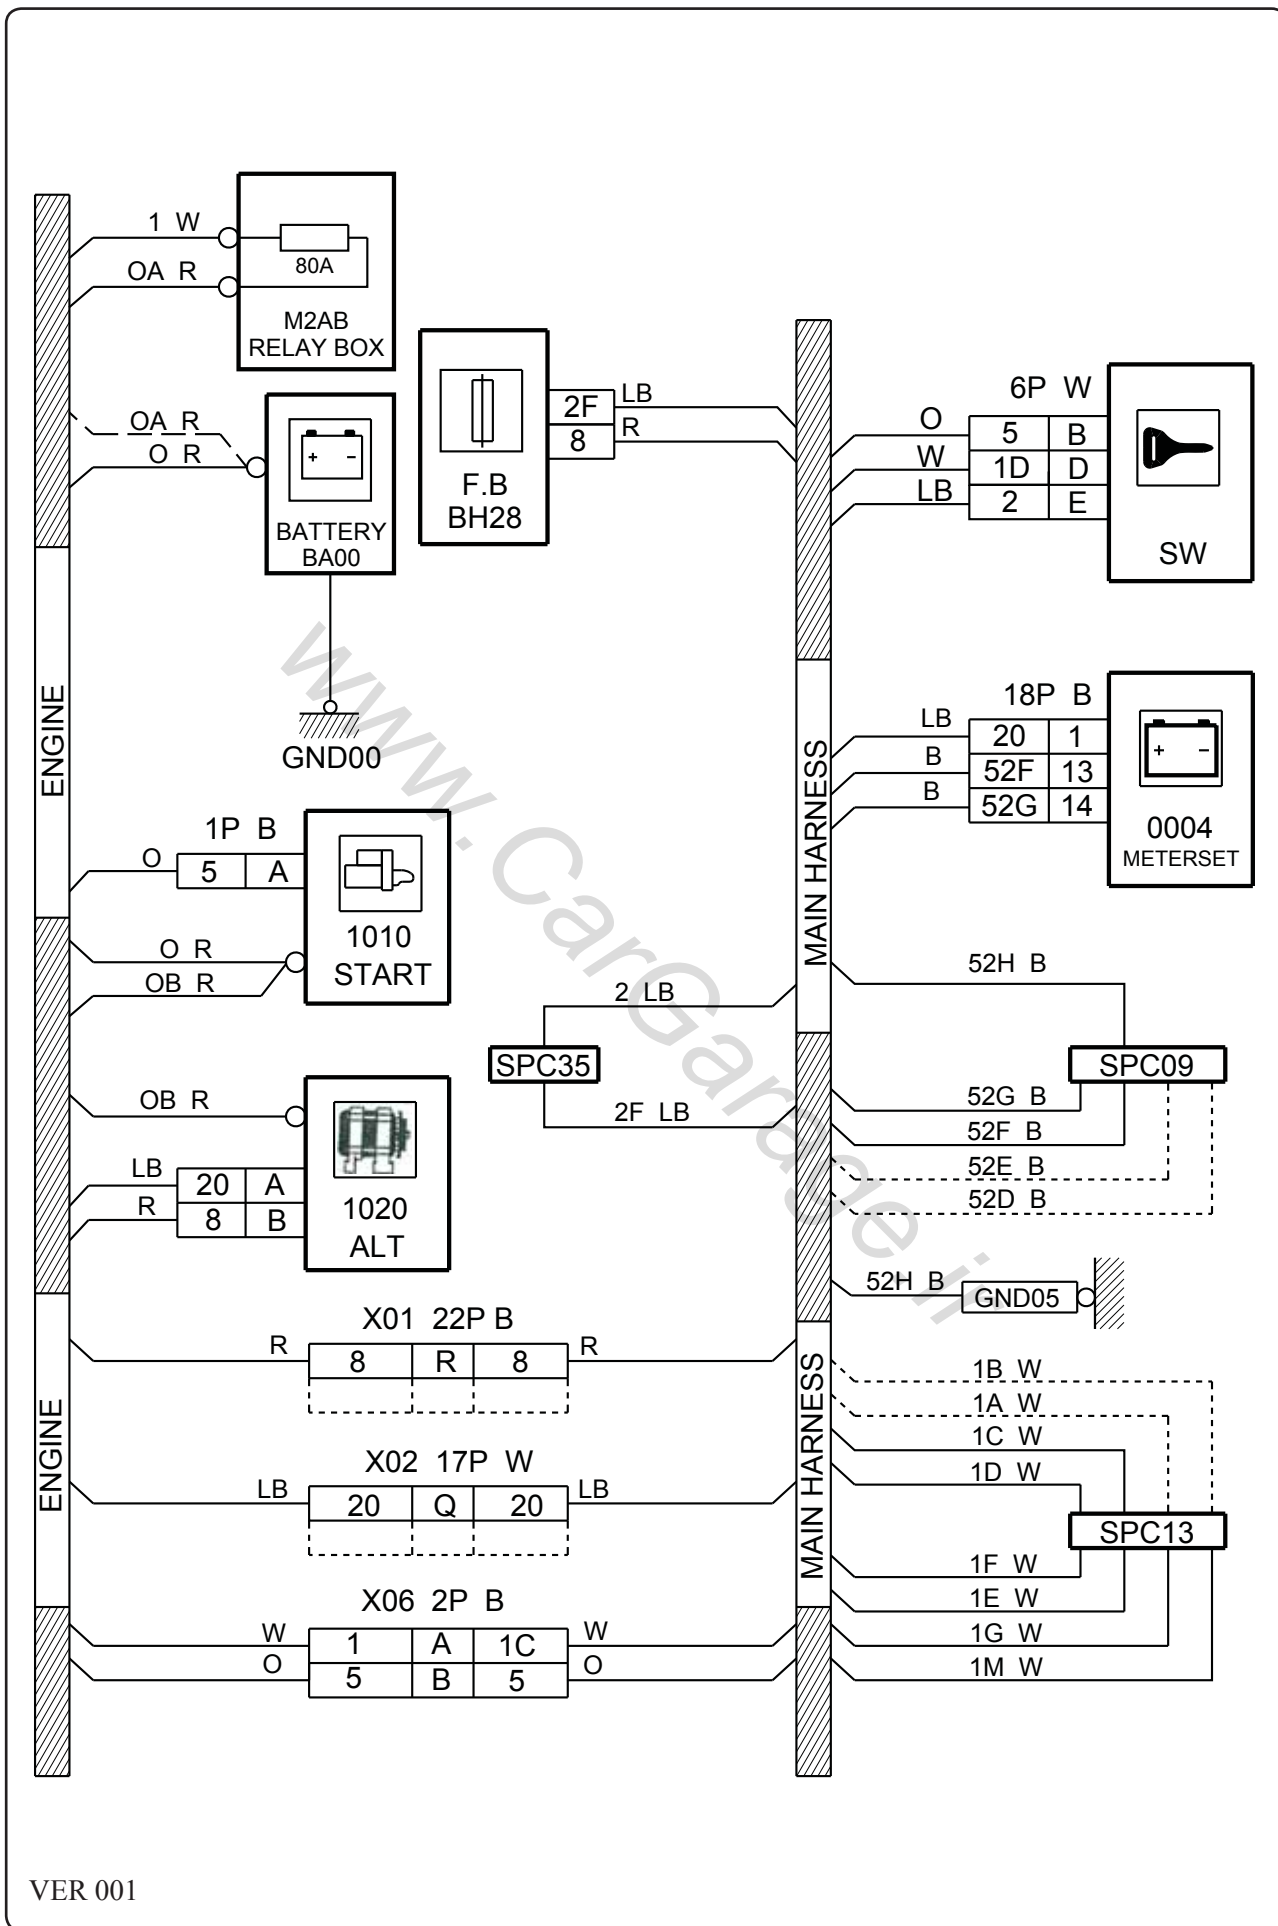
1 W
80A
OA R
M2AB
RELAY BOX

OA R
O R
BATTERY
BA00

GND00

2F LB
8 R
F.B
BH28

6P W
O 5 B
W 1D D
LB 2 E
SW

18P B
LB 20 1
B 52F 13
B 52G 14
0004
METERSET

ENGINE

1P B
O 5 A
1010
START
O R
OB R

MAIN HARNESS

www.CarGarage.ir

52H B
2 LB
SPC35
SPC09
2F LB
52G B
52F B
52E B
52D B

OB R
LB 20 A
R 8 B
1020
ALT

52H B
GND05

X01 22P B
R 8 R 8 R

ENGINE

MAIN HARNESS

1B W
1A W
1C W
1D W
SPC13
1F W
1E W
1G W
1M W

X02 17P W
LB 20 Q 20 LB

X06 2P B
W 1 A 1C W
O 5 B 5 O

VER 001